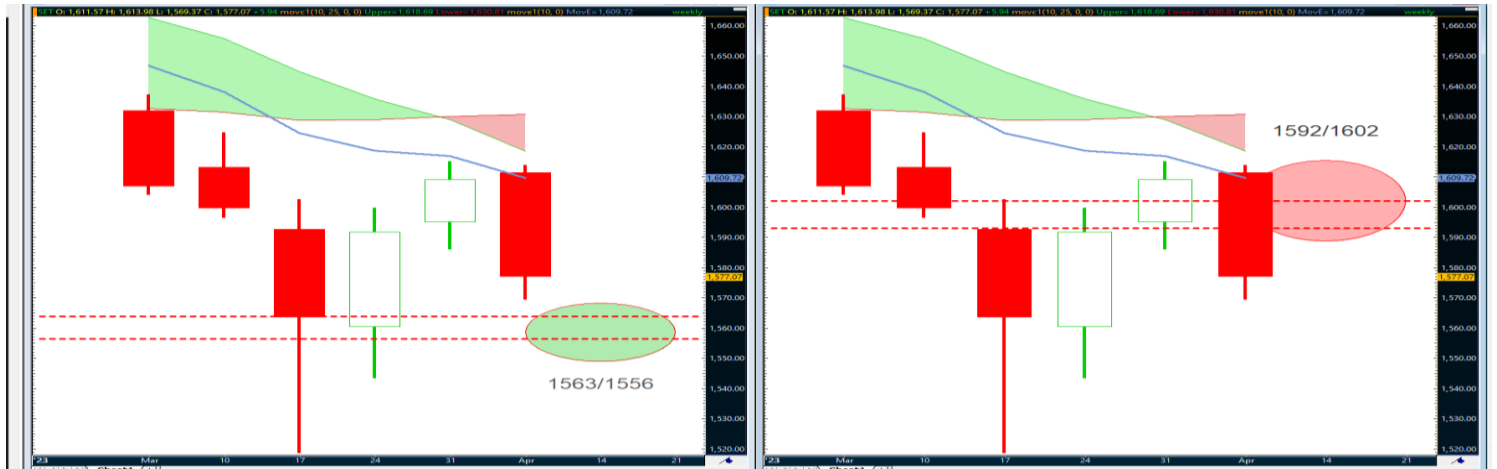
SET O: 1,611.57 H: 1,613.98 L: 1,569.37 C: 1,577.07 +5.94 movc1(10, 25, 0, 0) Upper=1,618.69 Lower=1,630.81 movc1(10, 0) MovE=1,609.72 weekly

1,660.00
1,650.00
1,640.00
1,630.00
1,620.00
1,609.72
1,600.00
1,590.00
1,580.00
1,577.07
1,570.00
1,560.00
1,550.00
1,540.00
1,530.00
1,520.00

1563/1556

23 Mar 10 17 24 31 Apr 14 21

SET O: 1,611.57 H: 1,613.98 L: 1,569.37 C: 1,577.07 +5.94 movc1(10, 25, 0, 0) Upper=1,618.69 Lower=1,630.81 movc1(10, 0) MovE=1,609.72 weekly

1,660.00
1,650.00
1,640.00
1,630.00
1,620.00
1,609.72
1,600.00
1,590.00
1,580.00
1,577.07
1,570.00
1,560.00
1,550.00
1,540.00
1,530.00
1,520.00

1592/1602

23 Mar 10 17 24 31 Apr 14 21